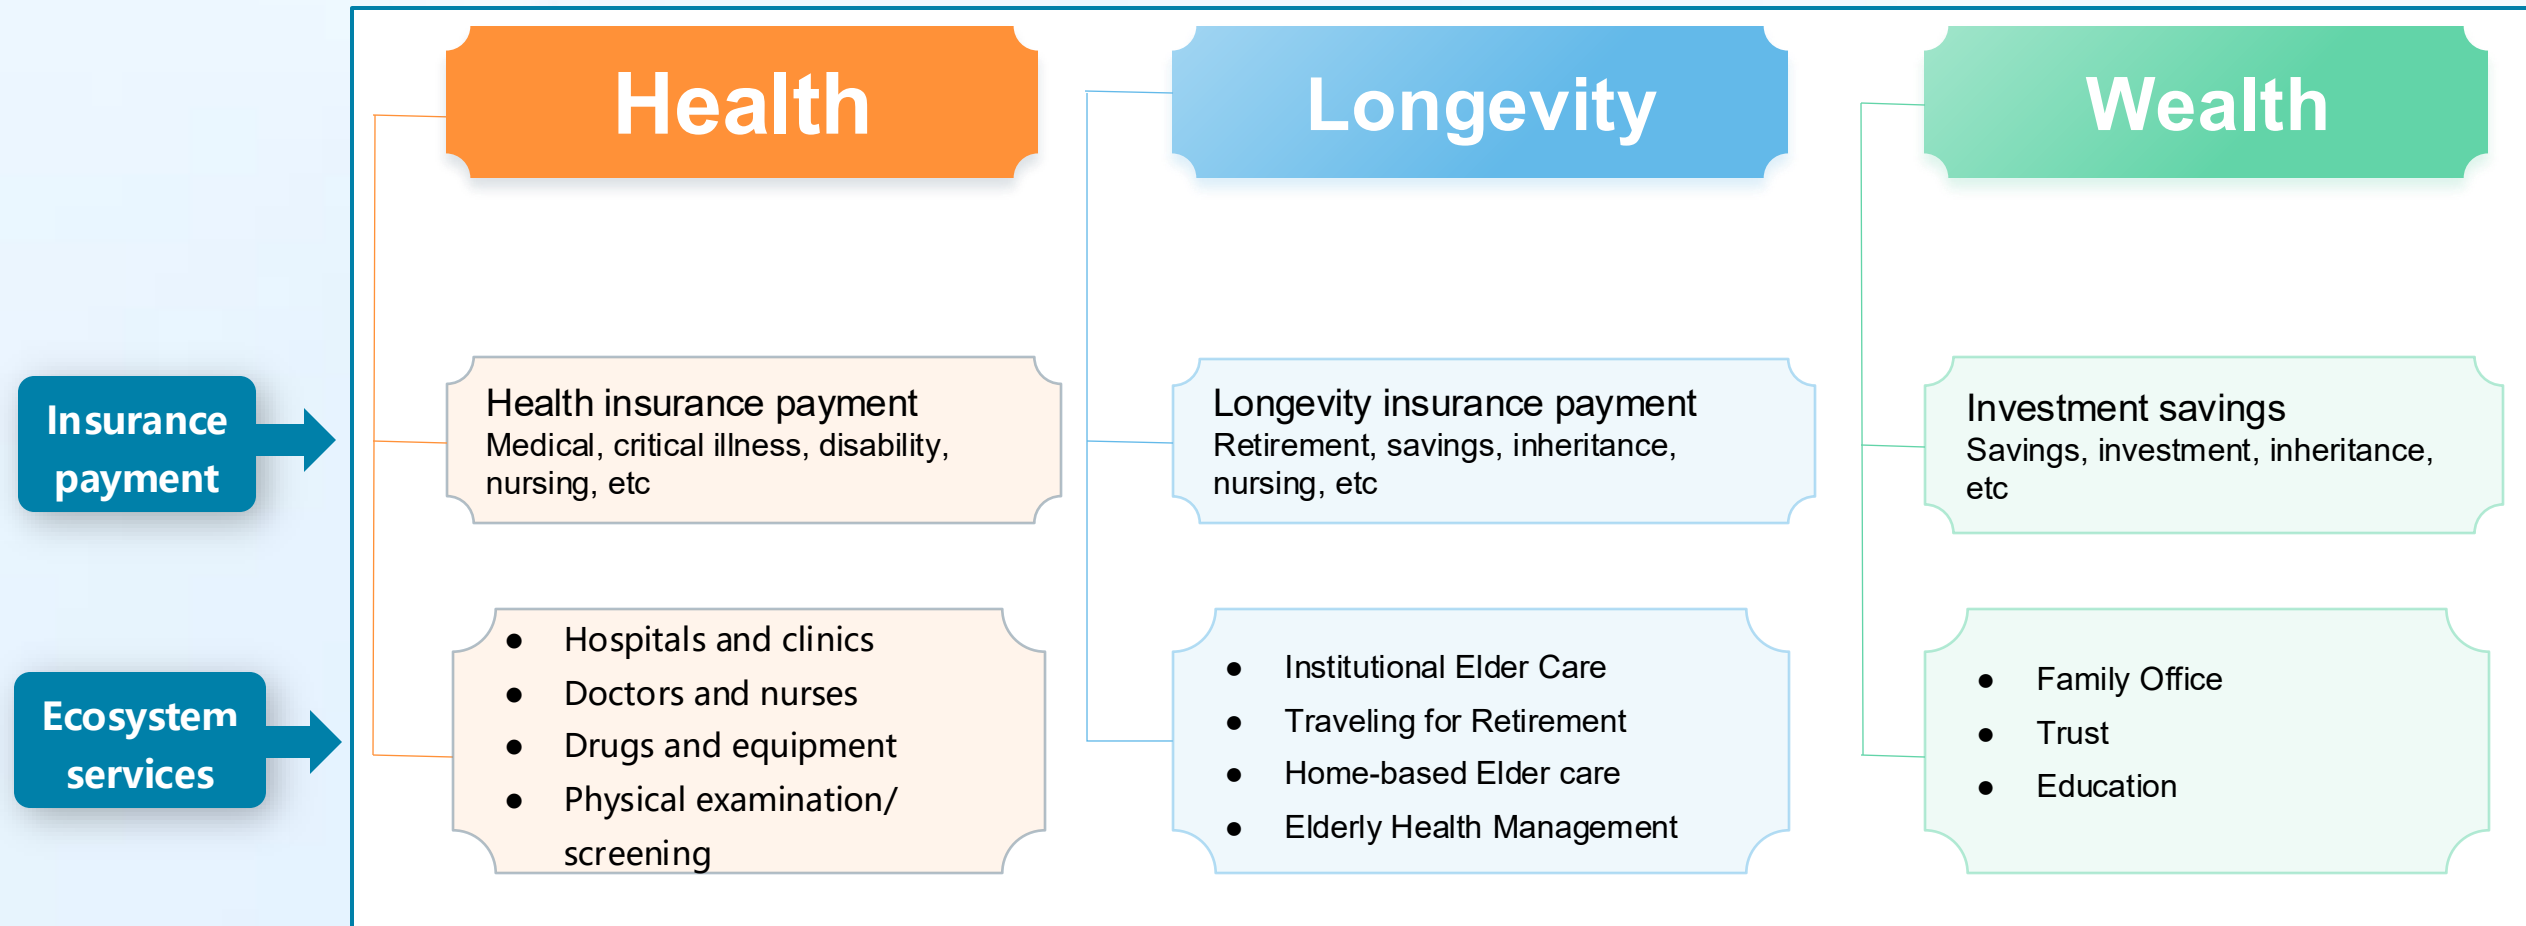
Insurance payment

Ecosystem services

Health

Health insurance payment
Medical, critical illness, disability, nursing, etc

- Hospitals and clinics
- Doctors and nurses
- Drugs and equipment
- Physical examination/ screening

Longevity

Longevity insurance payment
Retirement, savings, inheritance, nursing, etc

- Institutional Elder Care
- Traveling for Retirement
- Home-based Elder care
- Elderly Health Management

Wealth

Investment savings
Savings, investment, inheritance, etc

- Family Office
- Trust
- Education